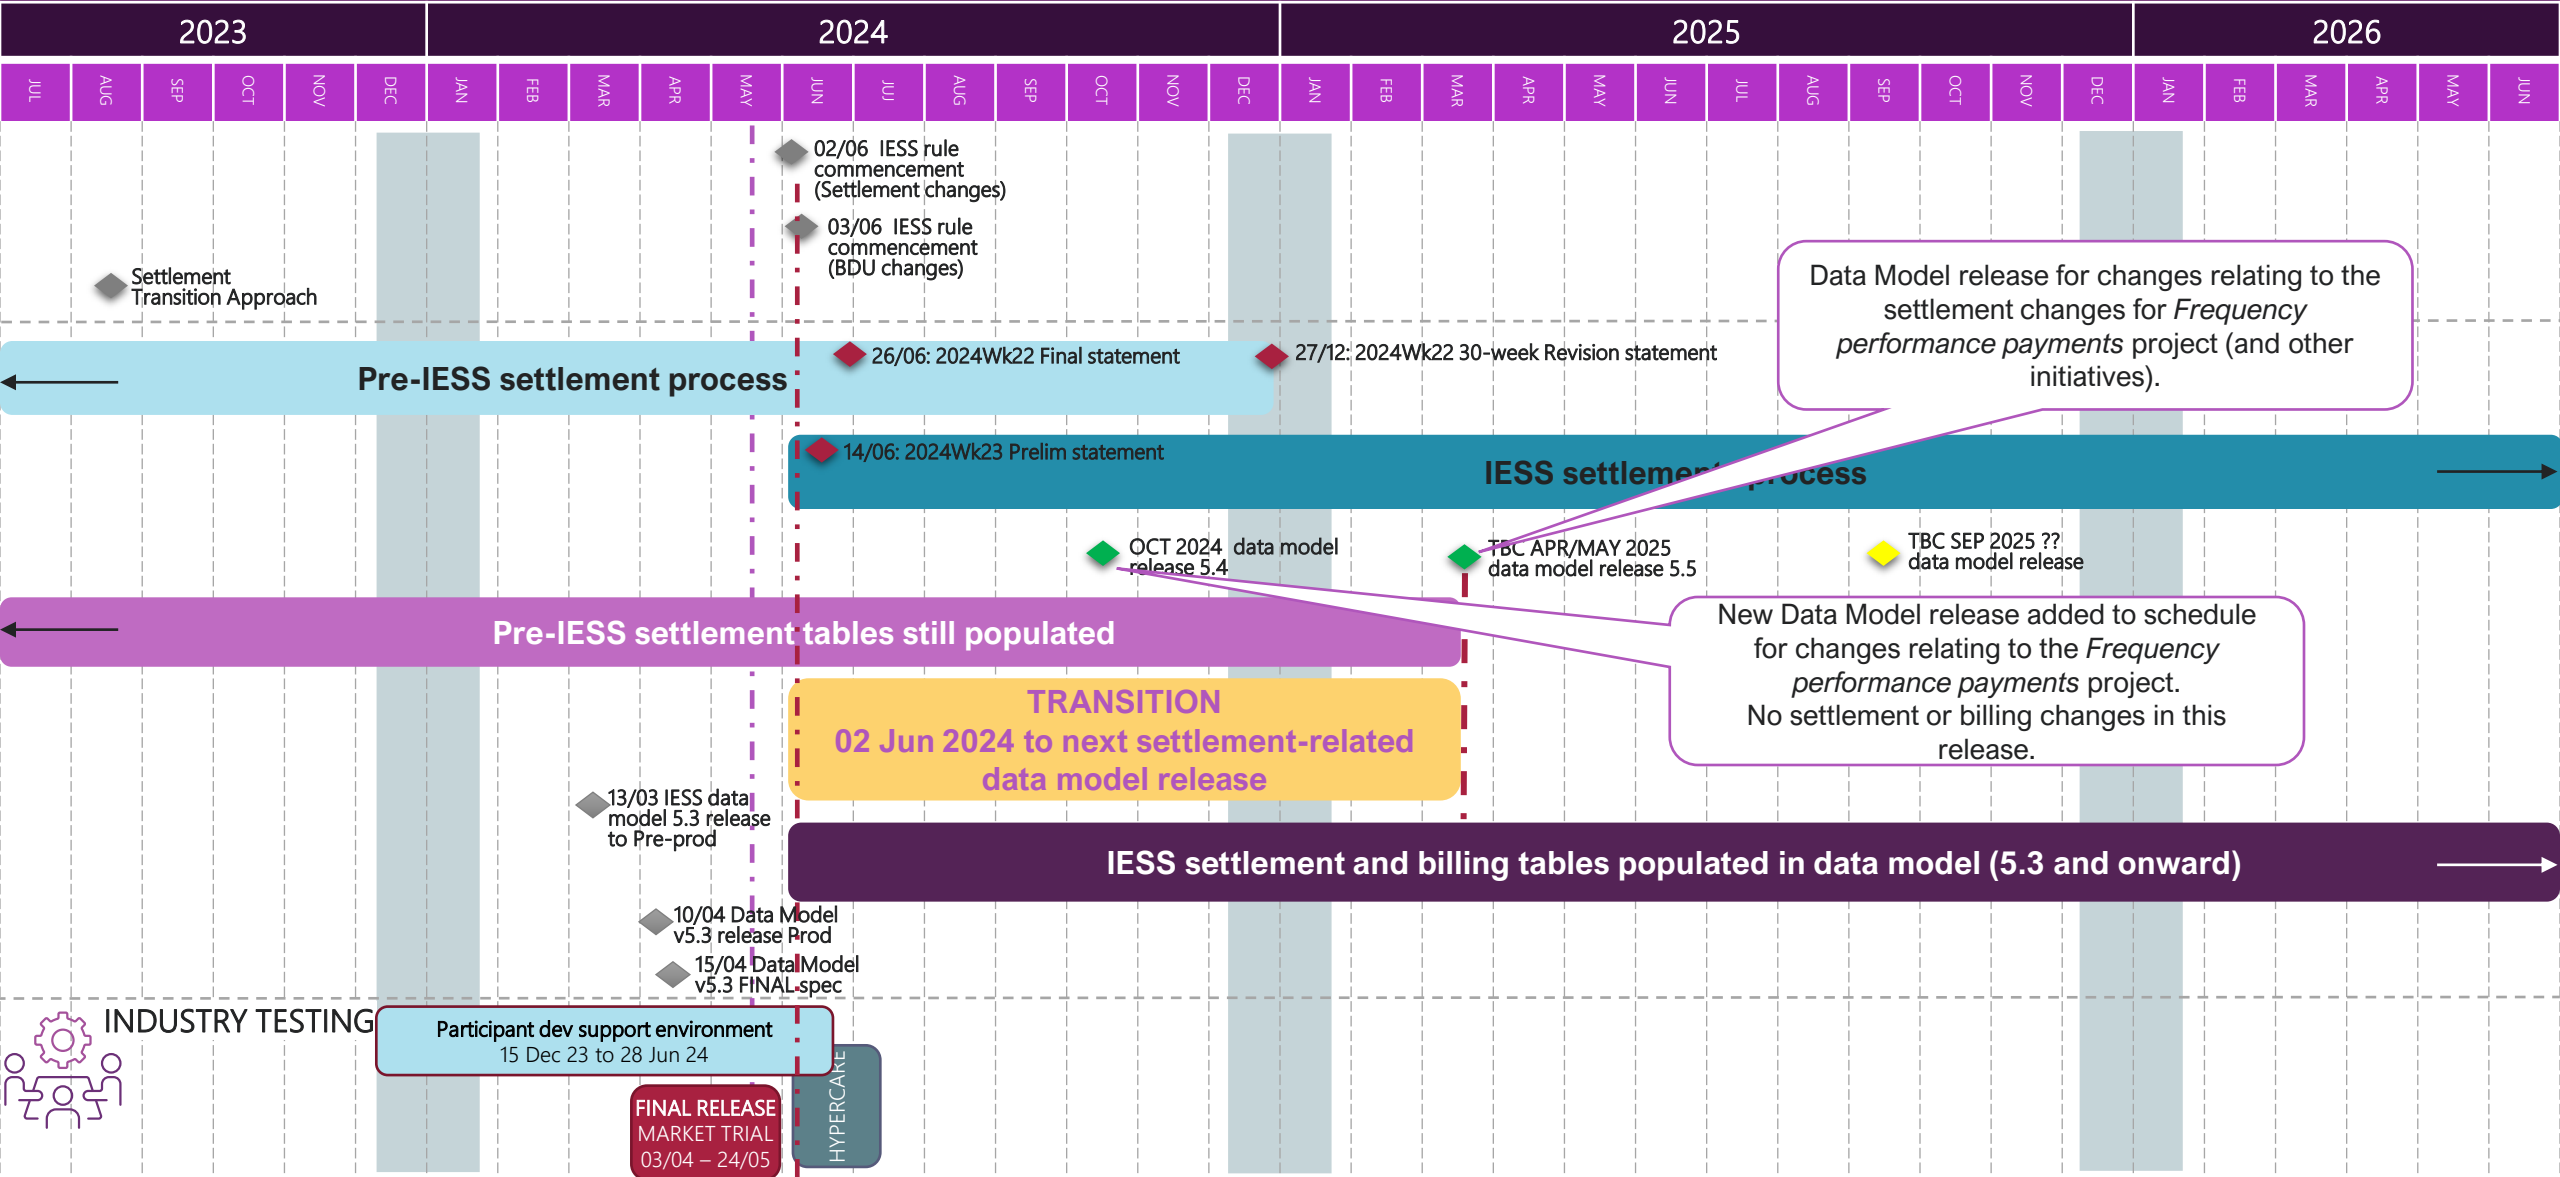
2023 2024 2025 2026

JUL AUG SEP OCT NOV DEC JAN FEB MAR APR MAY JUN JUL AUG SEP OCT NOV DEC JAN FEB MAR APR MAY JUN JUL AUG SEP OCT NOV DEC JAN FEB MAR APR MAY JUN

02/06 IESS rule commencement (Settlement changes)

03/06 IESS rule commencement (BDU changes)

Settlement Transition Approach

Data Model release for changes relating to the settlement changes for *Frequency performance payments* project (and other initiatives).

26/06: 2024Wk22 Final statement

27/12: 2024Wk22 30-week Revision statement

Pre-IESS settlement process

14/06: 2024Wk23 Prelim statement

IESS settlement process

OCT 2024 data model release 5.4

TBC APR/MAY 2025 data model release 5.5

TBC SEP 2025 ?? data model release

New Data Model release added to schedule for changes relating to the *Frequency performance payments* project. No settlement or billing changes in this release.

Pre-IESS settlement tables still populated

TRANSITION
02 Jun 2024 to next settlement-related data model release

13/03 IESS data model 5.3 release to Pre-prod

IESS settlement and billing tables populated in data model (5.3 and onward)

10/04 Data Model v5.3 release Prod

15/04 Data Model v5.3 FINAL spec

INDUSTRY TESTING

Participant dev support environment
15 Dec 23 to 28 Jun 24

FINAL RELEASE
MARKET TRIAL
03/04 – 24/05

HYPERCARE